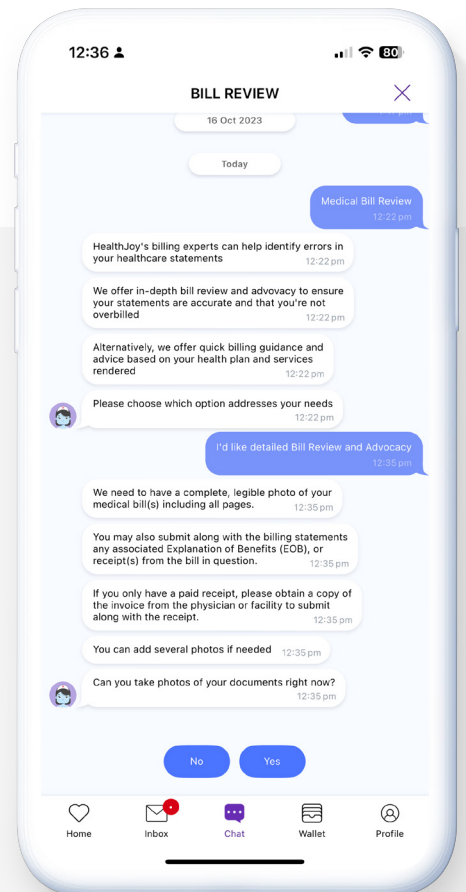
12:36

80

BILL REVIEW

16 Oct 2023

Today

Medical Bill Review
12:22 pm

HealthJoy's billing experts can help identify errors in your healthcare statements
12:22 pm

We offer in-depth bill review and advocacy to ensure your statements are accurate and that you're not overbilled
12:22 pm

Alternatively, we offer quick billing guidance and advice based on your health plan and services rendered
12:22 pm

Please choose which option addresses your needs
12:22 pm

I'd like detailed Bill Review and Advocacy
12:35 pm

We need to have a complete, legible photo of your medical bill(s) including all pages.
12:35 pm

You may also submit along with the billing statements any associated Explanation of Benefits (EOB), or receipt(s) from the bill in question.
12:35 pm

If you only have a paid receipt, please obtain a copy of the invoice from the physician or facility to submit along with the receipt.
12:35 pm

You can add several photos if needed
12:35 pm

Can you take photos of your documents right now?
12:35 pm

No

Yes

Home

Inbox

Chat

Wallet

Profile